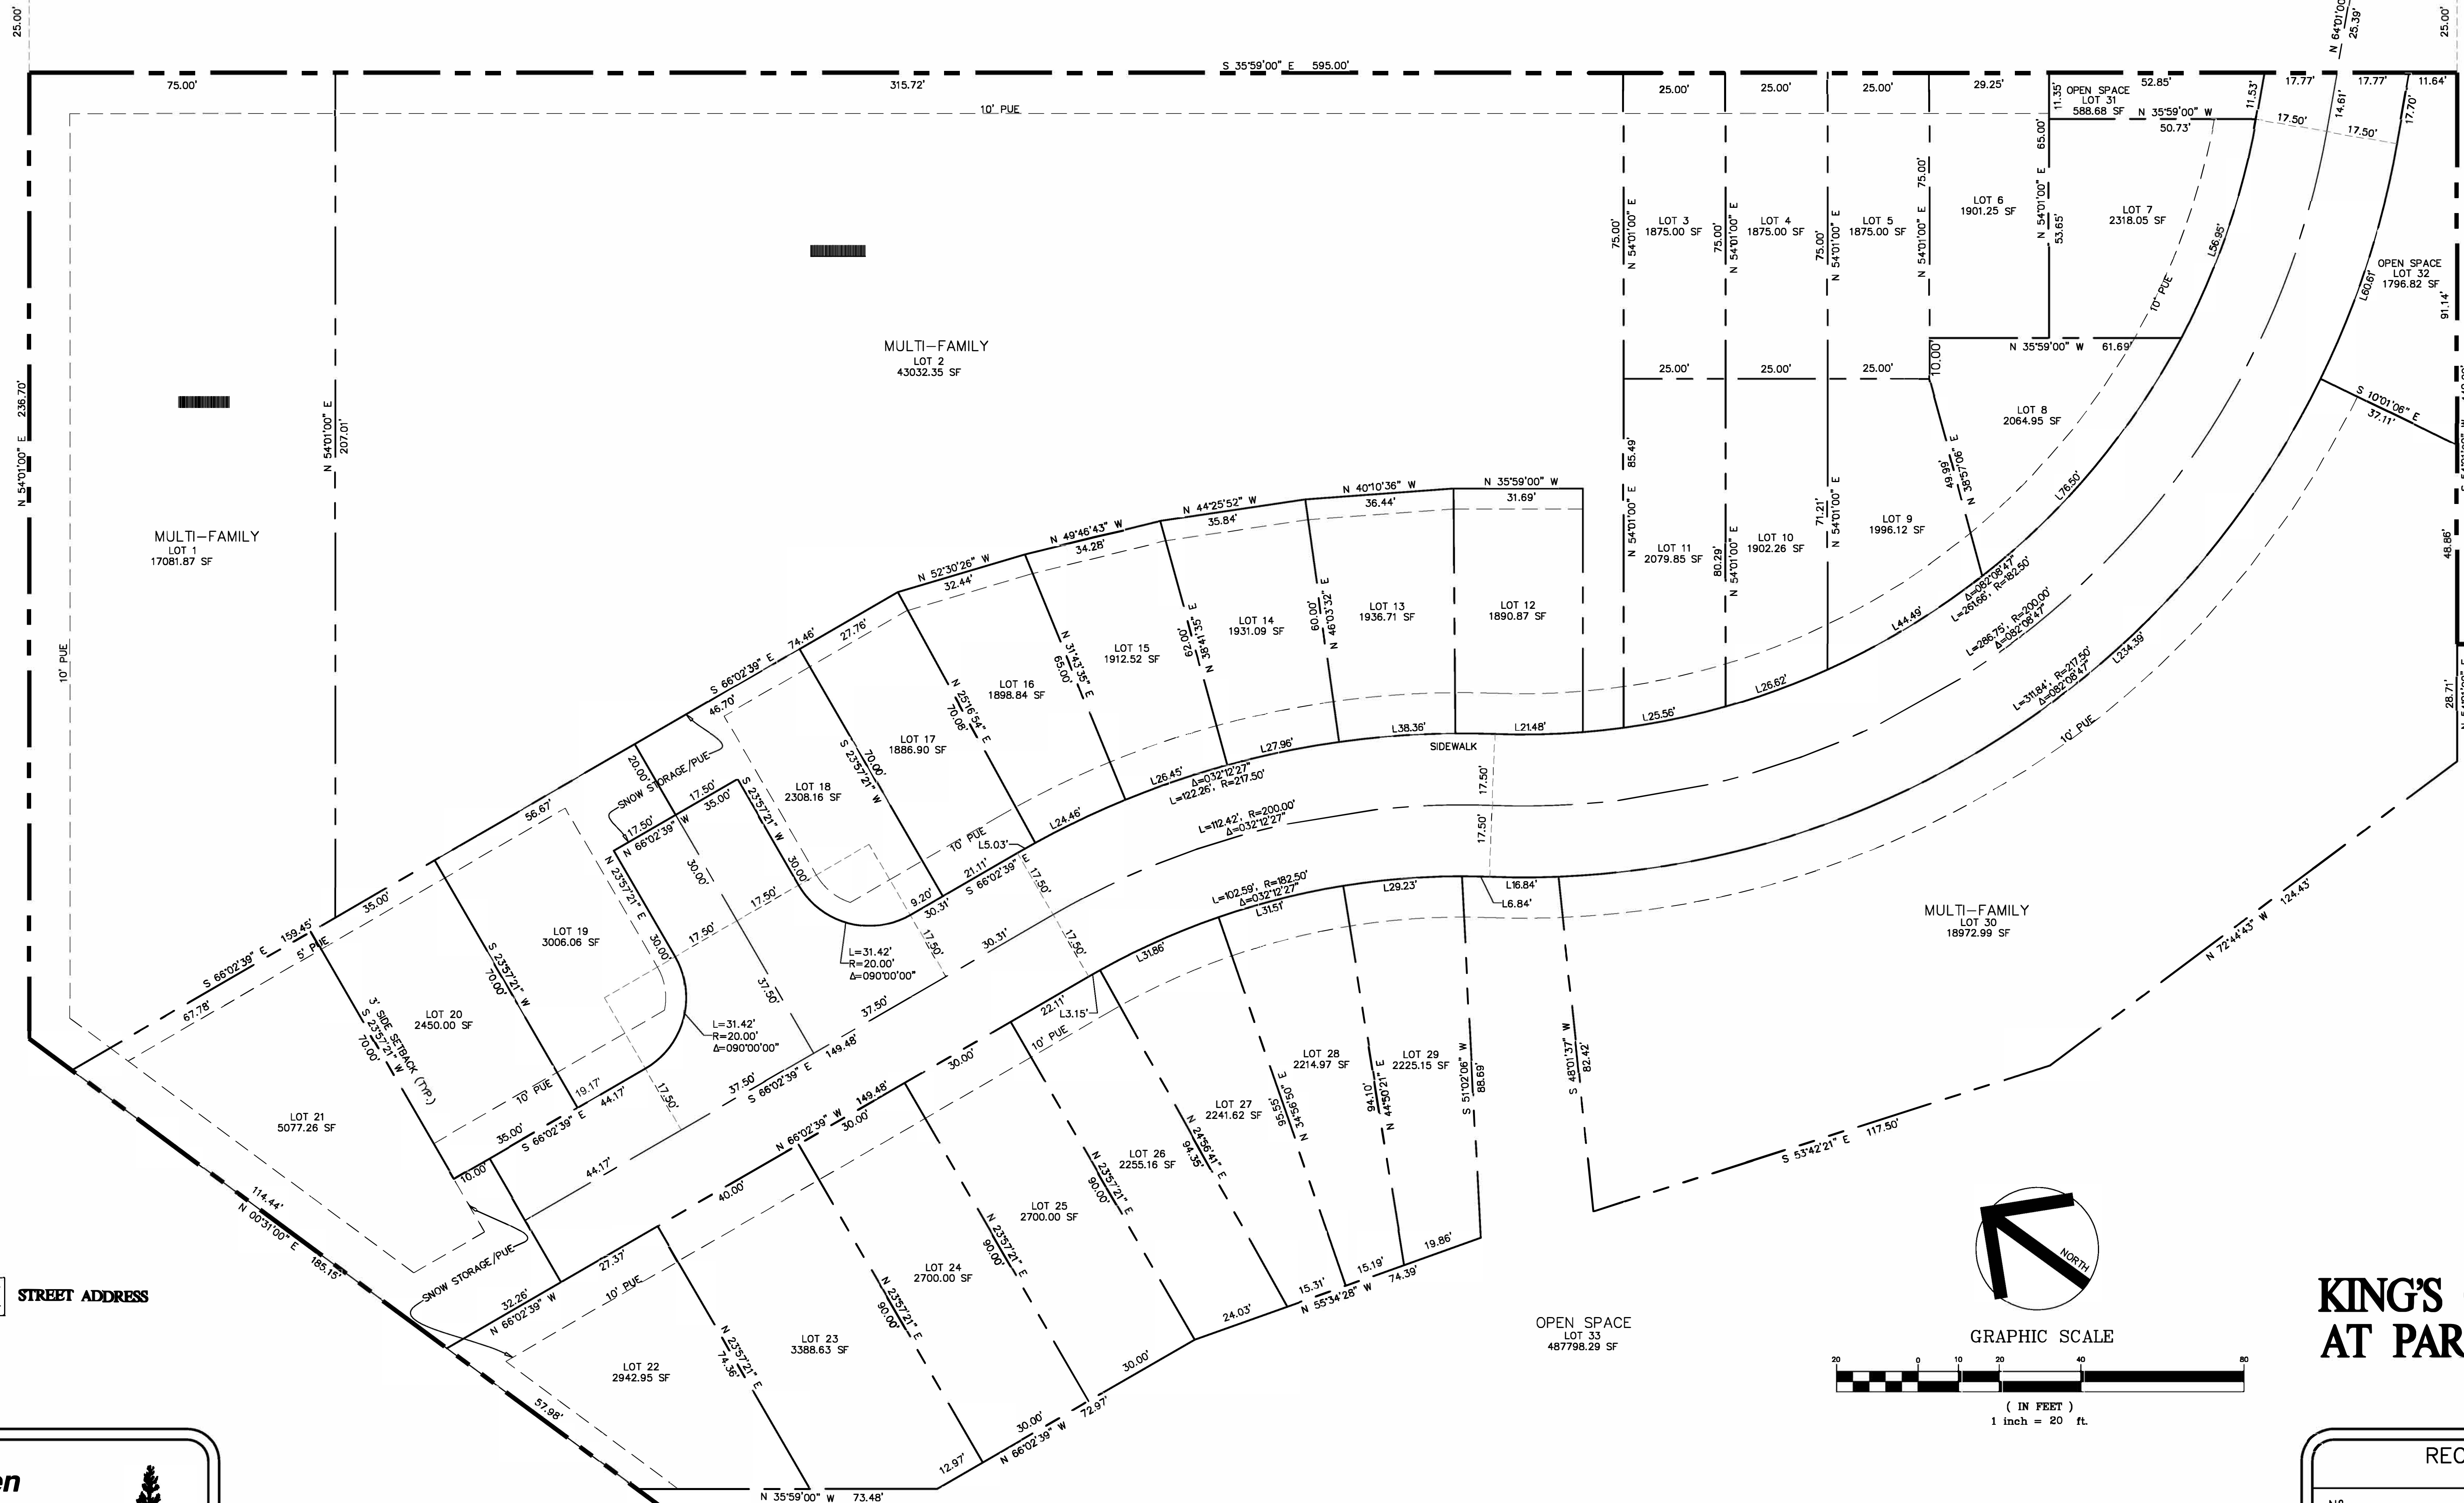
S 35°59'00" E 595.00'

75.00'
315.72'
10' PUE
25.00'
25.00'
25.00'
29.25'
OPEN SPACE
LOT 31
588.68 SF
52.85'
N 35°59'00" W
50.73'
11.35'
11.53'
17.77'
17.77'
11.64'
17.50'
17.50'
14.61'
17.70'
N 64°01'00"
25.39'
25.00'
25.00'

MULTI–FAMILY
LOT 2
43032.35 SF

MULTI–FAMILY
LOT 1
17081.87 SF

N 54°01'00" E 236.70'
N 54°01'00" E 207.01'
10' PUE

LOT 3
1875.00 SF
LOT 4
1875.00 SF
LOT 5
1875.00 SF
LOT 6
1901.25 SF
LOT 7
2318.05 SF
75.00' N 54°01'00" E
75.00' N 54°01'00" E
75.00' N 54°01'00" E
75.00' N 54°01'00" E
65.00'
N 54°01'00" E 53.65'
L56.95'
10' PUE
OPEN SPACE
LOT 32
1796.82 SF
L60.61'
91.14'
N 35°59'00" W 61.69'
10.00'
25.00'
25.00'
25.00'
LOT 8
2064.95 SF
S 10°01'06" E
37.11'
N 38°57'06" E 49.96'
L76.50'
85.49'
N 54°01'00" E
LOT 11
2079.85 SF
80.29'
N 54°01'00" E
LOT 10
1902.26 SF
71.21'
N 54°01'00" E
LOT 9
1996.12 SF
48.86'
Δ=082°08'47"
L=261.66', R=182.50'
L=286.75', R=200.00'
Δ=082°08'47"
L44.49'
L=311.84', R=217.50'
Δ=082°08'47"
L234.39'
10' PUE
28.71'

N 35°59'00" W
31.69'
N 40°10'36" W
36.44'
N 44°25'52" W
35.84'
N 49°46'43" W
34.28'
N 52°30'26" W
32.44'
LOT 12
1890.87 SF
LOT 13
1936.71 SF
60.00' N 46°03'32" E
LOT 14
1931.09 SF
62.00' N 38°41'35" E
LOT 15
1912.52 SF
N 31°43'35" E 65.00'
LOT 16
1898.84 SF
N 25°16'54" E 70.08'
LOT 17
1886.90 SF
S 23°57'21" W 70.00'
S 66°02'39" E 74.46'
27.76'
46.70'
LOT 18
2308.16 SF
S 23°57'21" W 30.00'
L25.56'
L26.62'
L21.48'
L38.36'
SIDEWALK
L27.96'
L26.45'
Δ=032°12'27"
L=122.26', R=217.50'
L24.46'
L=112.42', R=200.00'
Δ=032°12'27"
17.50'
17.50'
SNOW STORAGE/PUE
20.00'
17.50'
35.00'
17.50'
N 66°02'39" W
56.67'
10' PUE
L5.03'
21.11'
S 66°02'39" E
17.50'
9.20'
30.31'
N 23°57'21" E 30.00'
17.50'
17.50'
L=31.42'
R=20.00'
Δ=090°00'00"
30.31'
17.50'
LOT 19
3006.06 SF
S 23°57'21" W 70.00'
35.00'
S 66°02'39" E 159.45'
5' PUE
67.78'
LOT 20
2450.00 SF
3' SIDE SETBACK (TYP.)
S 23°57'21" W 70.00'
37.50'
L=31.42'
R=20.00'
Δ=090°00'00"
37.50'
S 66°02'39" E 149.48'
37.50'
19.17'
10' PUE
44.17'
17.50'
35.00'
S 66°02'39" E
LOT 21
5077.26 SF
10.00'
44.17'
114.44'
N 00°31'00" E 185.15'
SNOW STORAGE/PUE
STREET ADDRESS
L=102.59', R=182.50'
Δ=032°12'27"
L31.51'
L29.23'
L16.84'
L6.84'
L31.86'
22.11'
L3.15'
10' PUE
30.00'
N 66°02'39" W 149.48'
30.00'
LOT 28
2214.97 SF
95.55' N 34°56'50" E
LOT 29
2225.15 SF
94.10' N 44°50'21" E
S 51°02'06" W 88.69'
S 48°01'37" W 82.42'
LOT 27
2241.62 SF
N 24°56'41" E 94.35'
LOT 26
2255.16 SF
N 23°57'21" E 90.00'
LOT 25
2700.00 SF
N 23°57'21" E 90.00'
LOT 24
2700.00 SF
N 23°57'21" E 90.00'
LOT 23
3388.63 SF
N 23°57'21" E 74.36'
LOT 22
2942.95 SF
40.00'
27.37'
10' PUE
32.26'
N 66°02'39" W
57.98'
19.86'
15.19'
74.39'
15.31'
N 55°34'28" W
24.03'
30.00'
72.97'
30.00'
N 66°02'39" W
12.97'
N 35°59'00" W 73.48'

MULTI–FAMILY
LOT 30
18972.99 SF
N 72°44'43" W 124.43'
S 53°42'21" E 117.50'

OPEN SPACE
LOT 33
487798.29 SF

NORTH
GRAPHIC SCALE
20 0 10 20 40 80
( IN FEET )
1 inch = 20 ft.

KING'S
AT PAR
REC
en